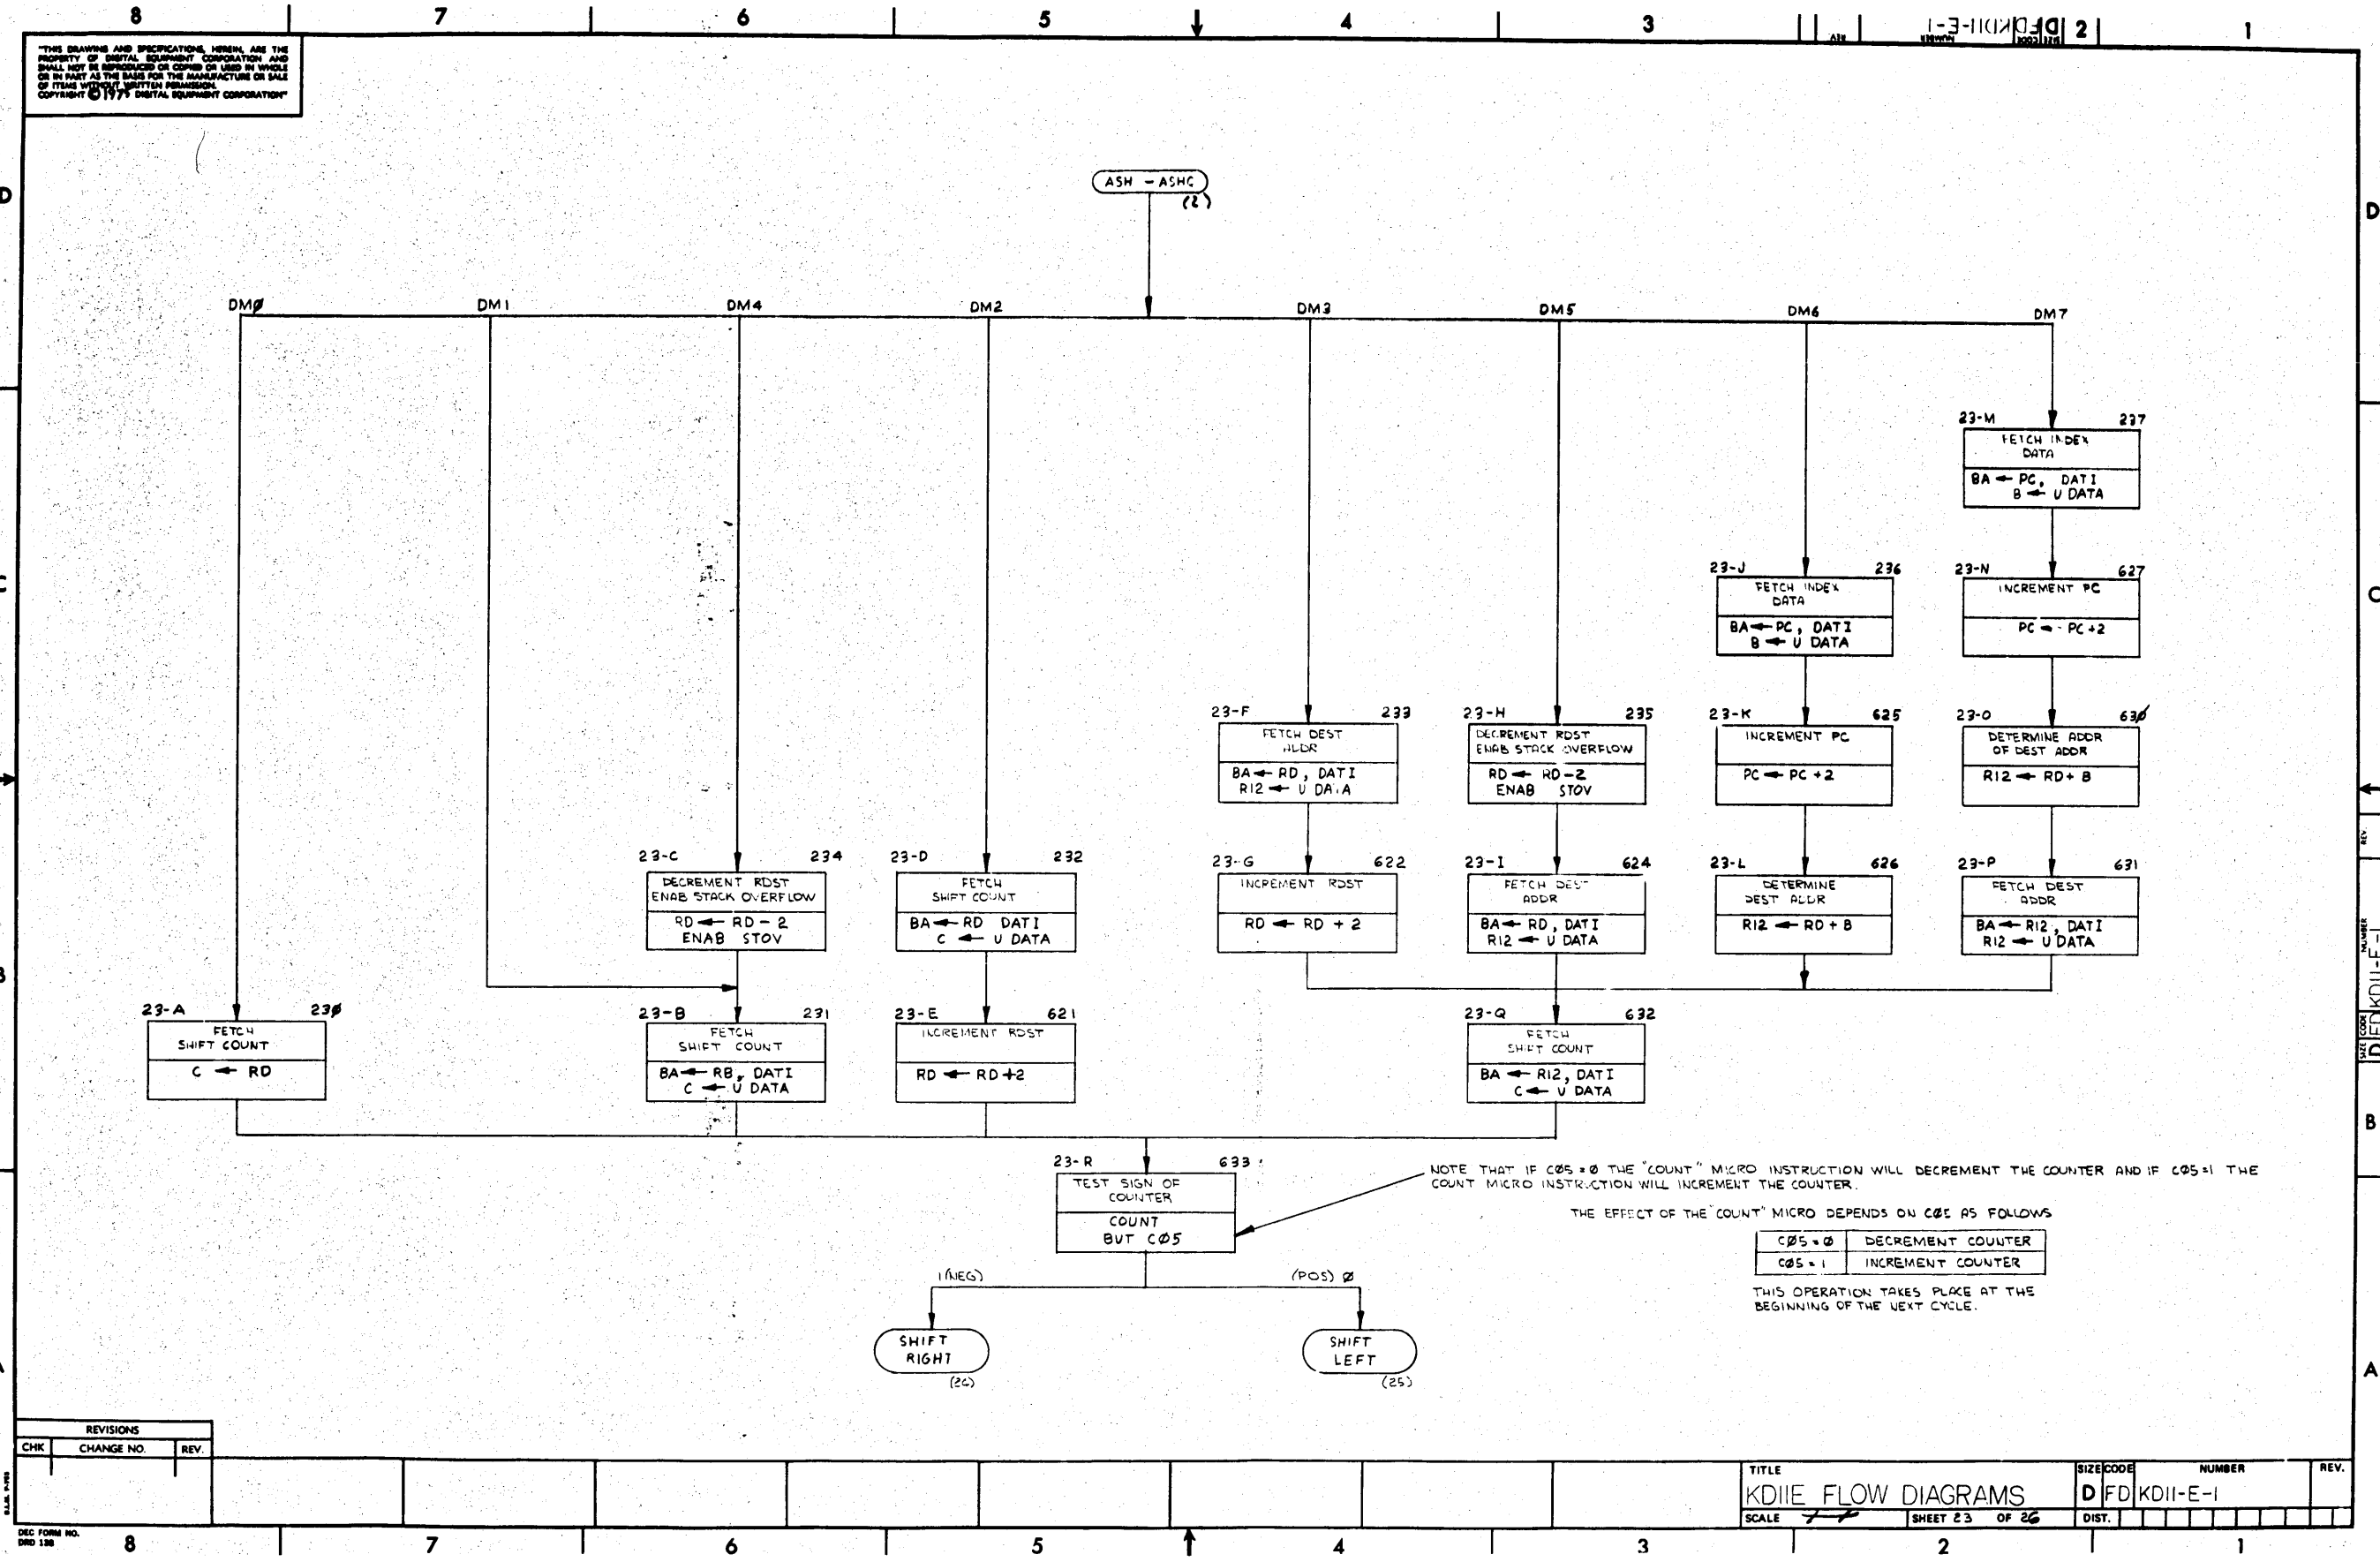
8 7 6 5 4 3 2 1

"THIS DRAWING AND SPECIFICATIONS, HEREIN, ARE THE PROPERTY OF DIGITAL EQUIPMENT CORPORATION AND SHALL NOT BE REPRODUCED OR COPIED OR USED IN WHOLE OR IN PART AS THE BASIS FOR THE MANUFACTURE OR SALE OF ITEMS WITHOUT WRITTEN PERMISSION. COPYRIGHT © 1975 DIGITAL EQUIPMENT CORPORATION"

D FD KDII-E-I

D

C

B

A

ASH - ASHC
(2)

DMØ DM1 DM4 DM2 DM3 DM5 DM6 DM7

23-M 237
FETCH INDEX DATA
BA ← PC, DATI
B ← U DATA

23-J 236
FETCH INDEX DATA
BA ← PC, DATI
B ← U DATA

23-N 627
INCREMENT PC
PC ← PC + 2

23-F 233
FETCH DEST ADDR
BA ← RD, DATI
R12 ← U DATA

23-H 235
DECREMENT RDST
ENAB STACK OVERFLOW
RD ← RD - 2
ENAB STOV

23-K 625
INCREMENT PC
PC ← PC + 2

23-O 63Ø
DETERMINE ADDR OF DEST ADDR
R12 ← RD + B

23-C 234
DECREMENT RDST
ENAB STACK OVERFLOW
RD ← RD - 2
ENAB STOV

23-D 232
FETCH SHIFT COUNT
BA ← RD DATI
C ← U DATA

23-G 622
INCREMENT RDST
RD ← RD + 2

23-I 624
FETCH DEST ADDR
BA ← RD, DATI
R12 ← U DATA

23-L 626
DETERMINE DEST ADDR
R12 ← RD + B

23-P 631
FETCH DEST ADDR
BA ← R12, DATI
R12 ← U DATA

23-A 23Ø
FETCH SHIFT COUNT
C ← RD

23-B 231
FETCH SHIFT COUNT
BA ← RB, DATI
C ← U DATA

23-E 621
INCREMENT RDST
RD ← RD + 2

23-Q 632
FETCH SHIFT COUNT
BA ← R12, DATI
C ← U DATA

23-R 633
TEST SIGN OF COUNTER
COUNT
BUT CØ5

NOTE THAT IF CØ5 = Ø THE "COUNT" MICRO INSTRUCTION WILL DECREMENT THE COUNTER AND IF CØ5 = 1 THE COUNT MICRO INSTRUCTION WILL INCREMENT THE COUNTER.

THE EFFECT OF THE "COUNT" MICRO DEPENDS ON CØ5 AS FOLLOWS

| CØ5 = Ø | DECREMENT COUNTER |
|---|---|
| CØ5 = 1 | INCREMENT COUNTER |

THIS OPERATION TAKES PLACE AT THE BEGINNING OF THE NEXT CYCLE.

1 (NEG)
(POS) Ø

SHIFT RIGHT
(24)

SHIFT LEFT
(25)

REVISIONS
| CHK | CHANGE NO. | REV. |
|---|---|---|

DEC FORM NO. DRD 13B

TITLE
KDIIE FLOW DIAGRAMS
SCALE
SHEET 23 OF 26
SIZE D CODE FD NUMBER KDII-E-I REV.
DIST.